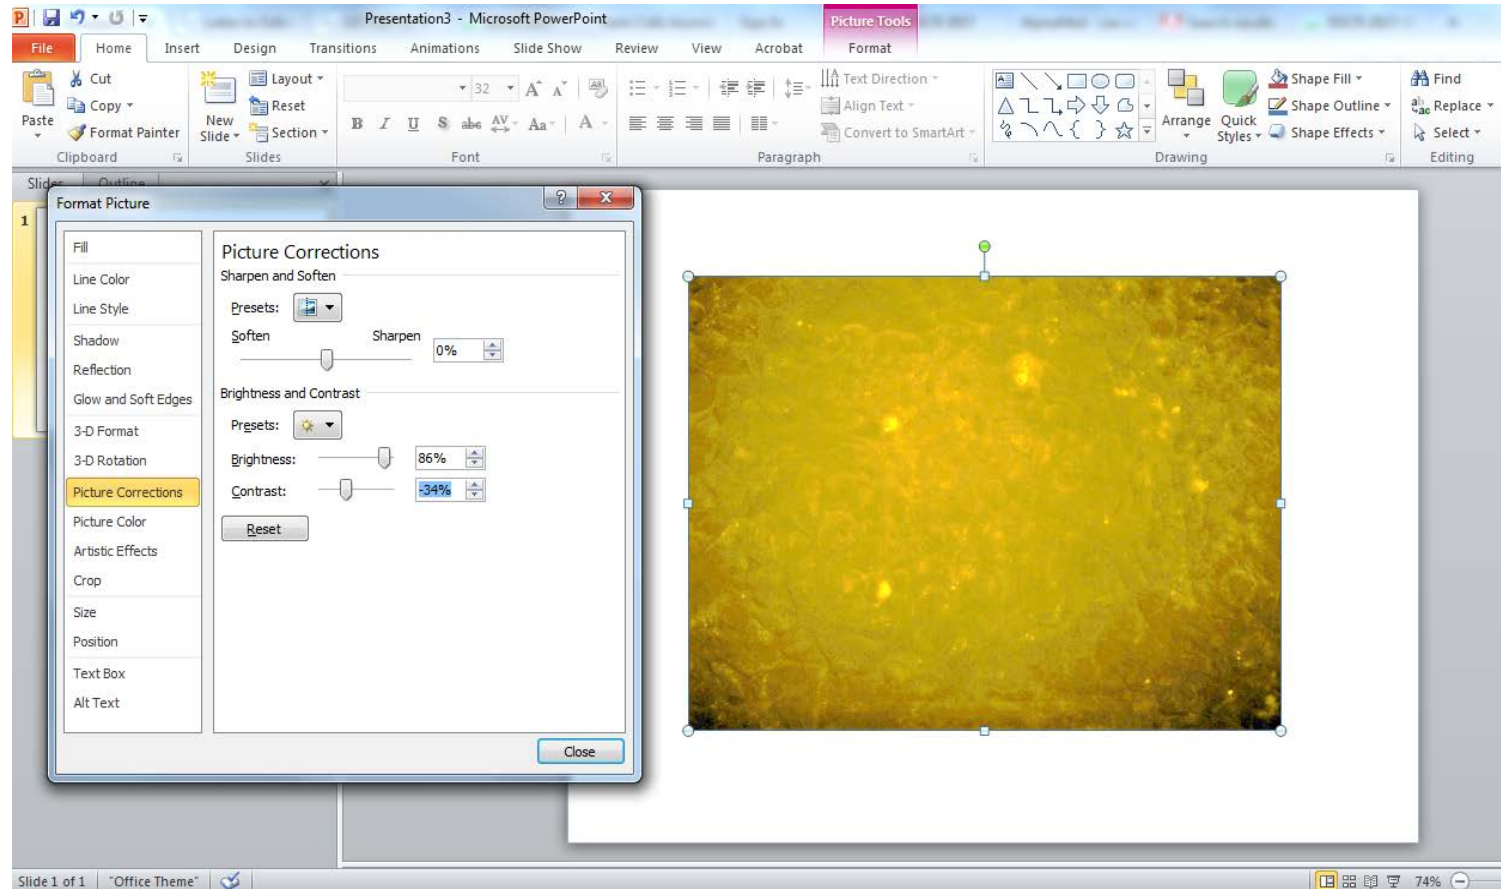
Presentation3 - Microsoft PowerPoint

Picture Tools

File Home Insert Design Transitions Animations Slide Show Review View Acrobat Format

Paste
Cut
Copy
Format Painter
Clipboard

New Slide
Layout
Reset
Section
Slides

32
B I U S abc AV Aa A
Font

Text Direction
Align Text
Convert to SmartArt
Paragraph

Arrange Quick Styles
Shape Fill
Shape Outline
Shape Effects
Drawing

Find
Replace
Select
Editing

Slides Outline

1

Format Picture

Fill
Line Color
Line Style
Shadow
Reflection
Glow and Soft Edges
3-D Format
3-D Rotation
Picture Corrections
Picture Color
Artistic Effects
Crop
Size
Position
Text Box
Alt Text

Picture Corrections
Sharpen and Soften
Presets:
Soften
Sharpen
0%
Brightness and Contrast
Presets:
Brightness: 86%
Contrast: -34%
Reset

Close

Slide 1 of 1 "Office Theme" 74%